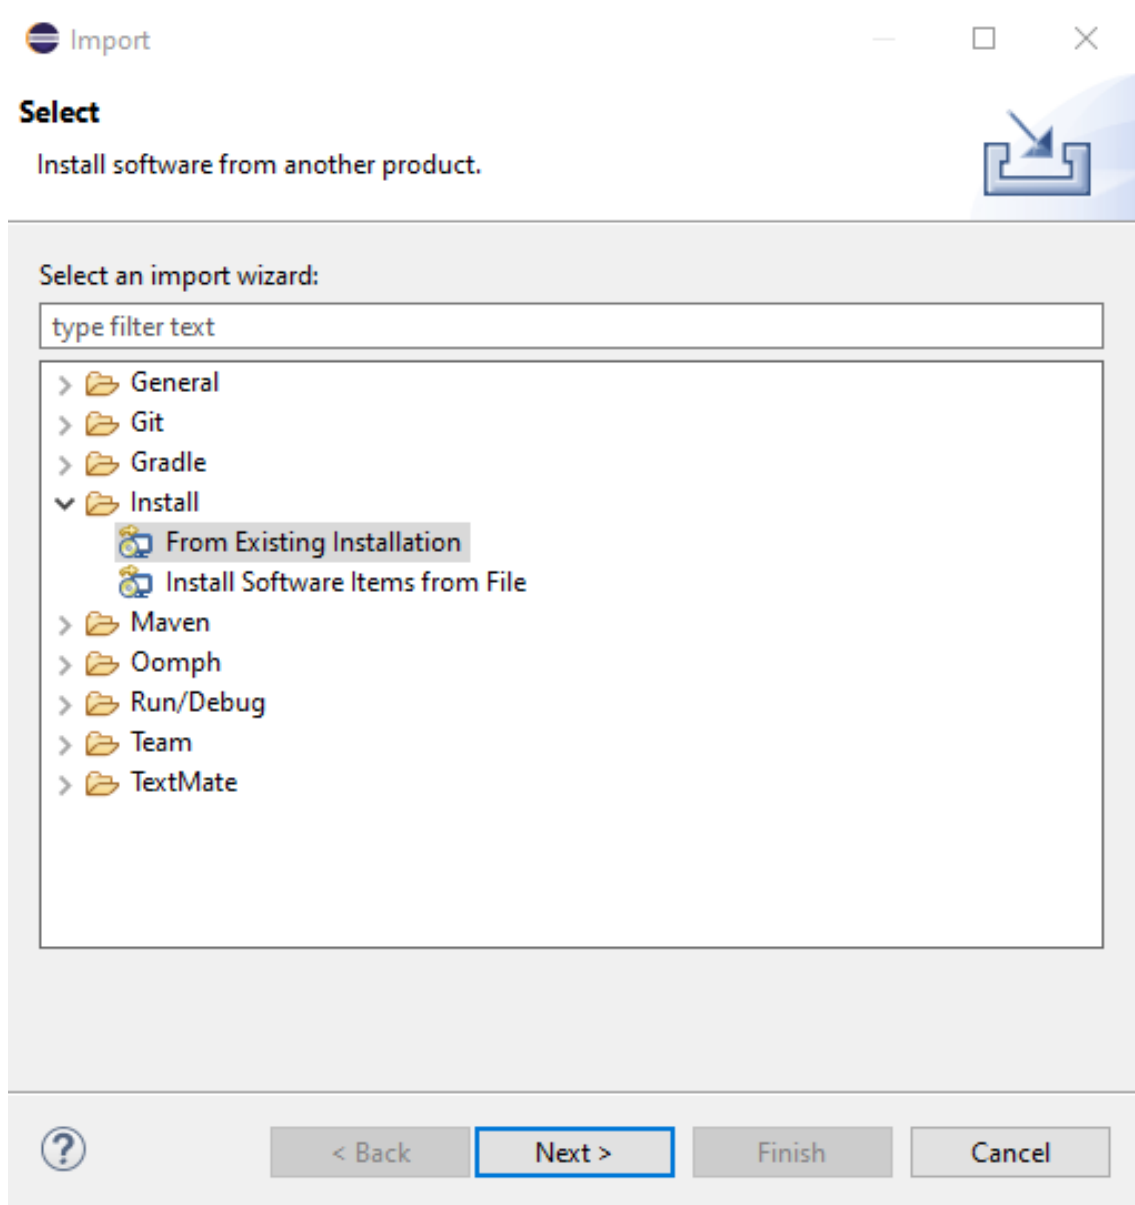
Import

Select

Install software from another product.

Select an import wizard:

type filter text

General
Git
Gradle
Install
From Existing Installation
Install Software Items from File
Maven
Oomph
Run/Debug
Team
TextMate

?

< Back

Next >

Finish

Cancel